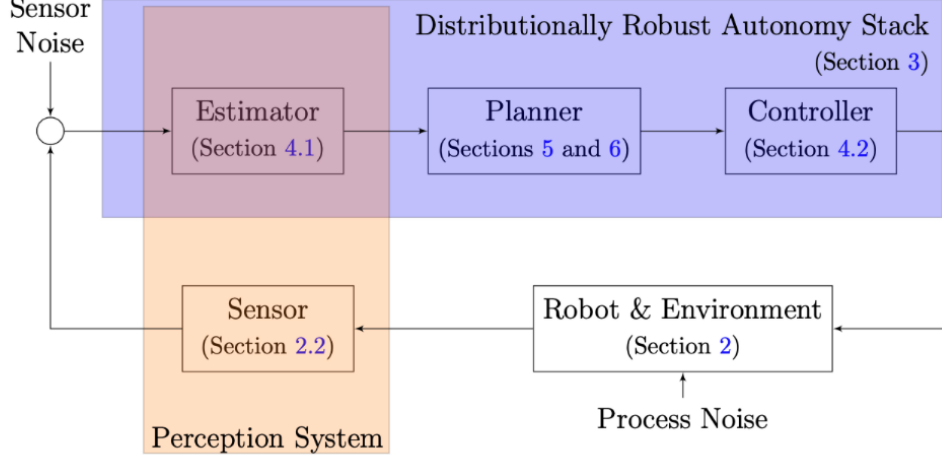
Sensor Noise

Distributionally Robust Autonomy Stack
(Section 3)

Estimator
(Section 4.1)

Planner
(Sections 5 and 6)

Controller
(Section 4.2)

Sensor
(Section 2.2)

Robot & Environment
(Section 2)

Process Noise

Perception System